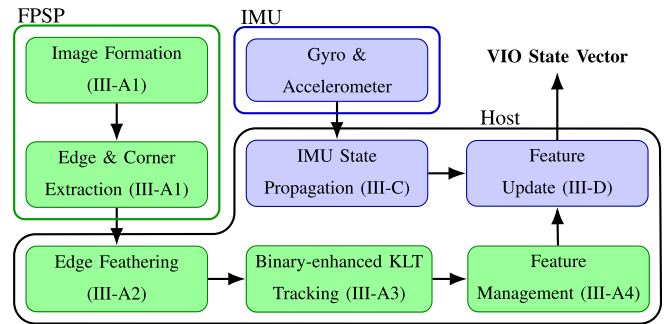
FPSP

Image Formation (III-A1)

Edge & Corner Extraction (III-A1)

IMU

Gyro & Accelerometer

VIO State Vector

Host

IMU State Propagation (III-C)

Feature Update (III-D)

Edge Feathering (III-A2)

Binary-enhanced KLT Tracking (III-A3)

Feature Management (III-A4)